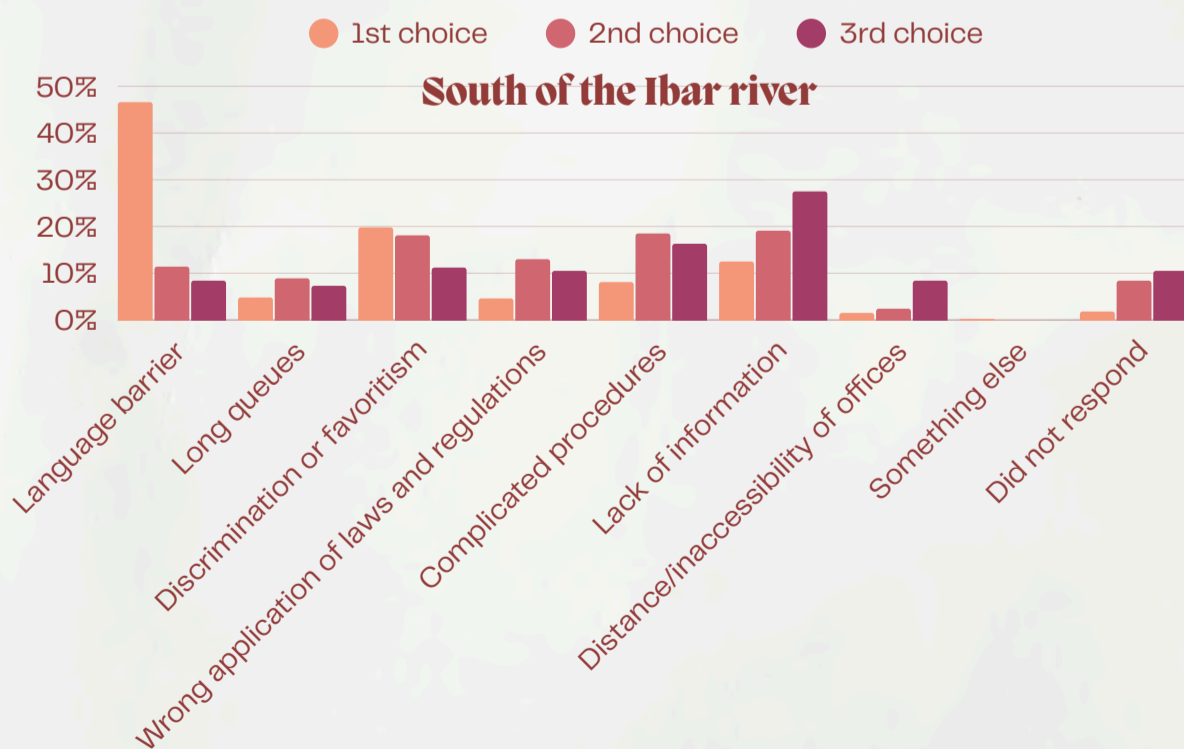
1st choice
2nd choice
3rd choice

South of the Ibar river

50%
40%
30%
20%
10%
0%

Language barrier
Long queues
Discrimination or favoritism
Wrong application of laws and regulations
Complicated procedures
Lack of information
Distance/inaccessibility of offices
Something else
Did not respond